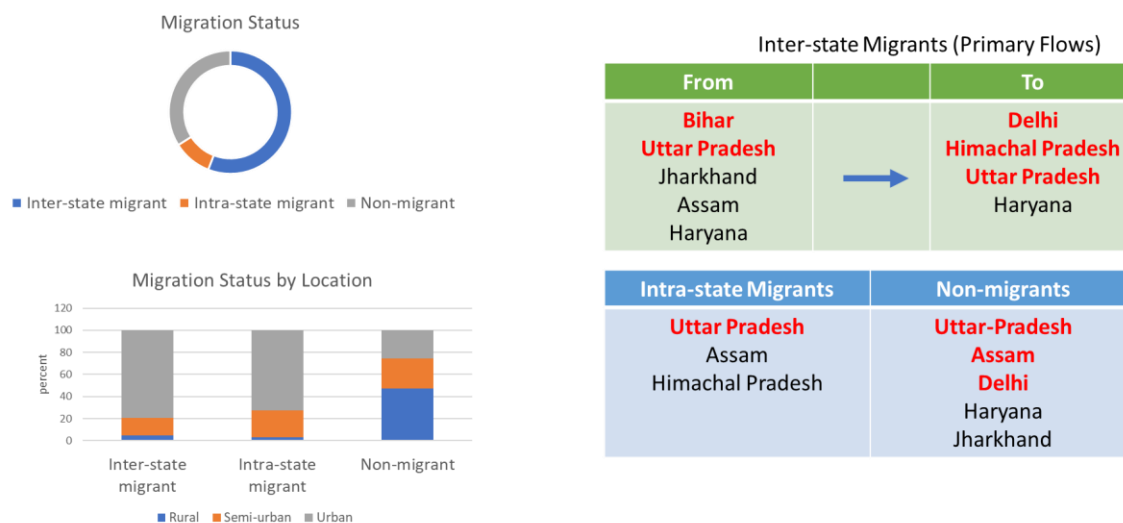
Migration Status

Inter-state migrant   Intra-state migrant   Non-migrant

Migration Status by Location

120
100
80
60
40
20
0

percent

Inter-state migrant   Intra-state migrant   Non-migrant

Rural   Semi-urban   Urban

Inter-state Migrants (Primary Flows)

| From | | To |
|---|---|---|
| Bihar<br>Uttar Pradesh<br>Jharkhand<br>Assam<br>Haryana | | Delhi<br>Himachal Pradesh<br>Uttar Pradesh<br>Haryana |

| Intra-state Migrants | Non-migrants |
|---|---|
| Uttar Pradesh<br>Assam<br>Himachal Pradesh | Uttar-Pradesh<br>Assam<br>Delhi<br>Haryana<br>Jharkhand |